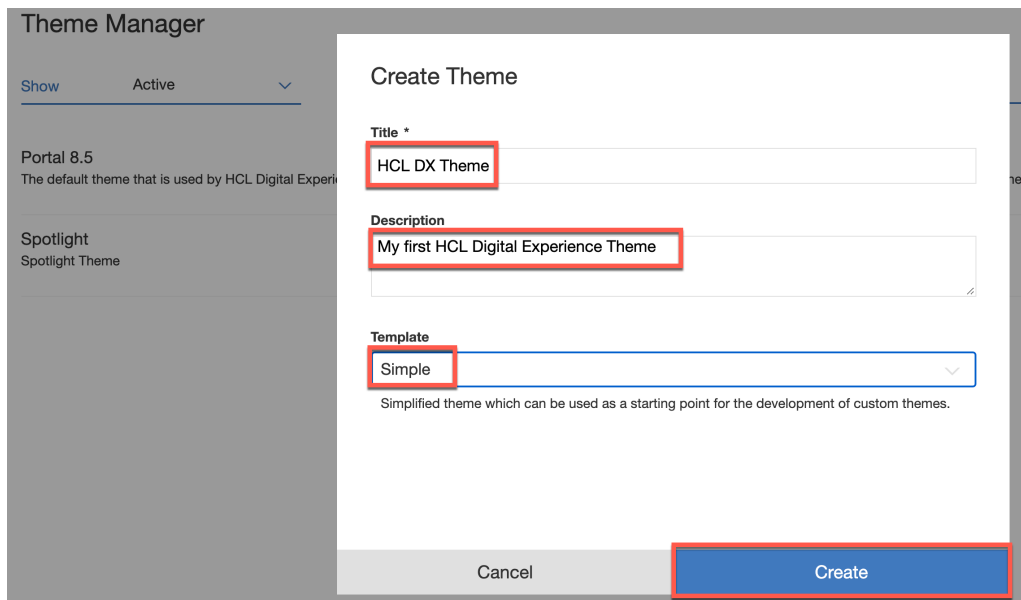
Theme Manager

Show Active

Portal 8.5
The default theme that is used by HCL Digital Experie

Spotlight
Spotlight Theme

Create Theme

Title *
HCL DX Theme

Description
My first HCL Digital Experience Theme

Template
Simple

Simplified theme which can be used as a starting point for the development of custom themes.

Cancel Create